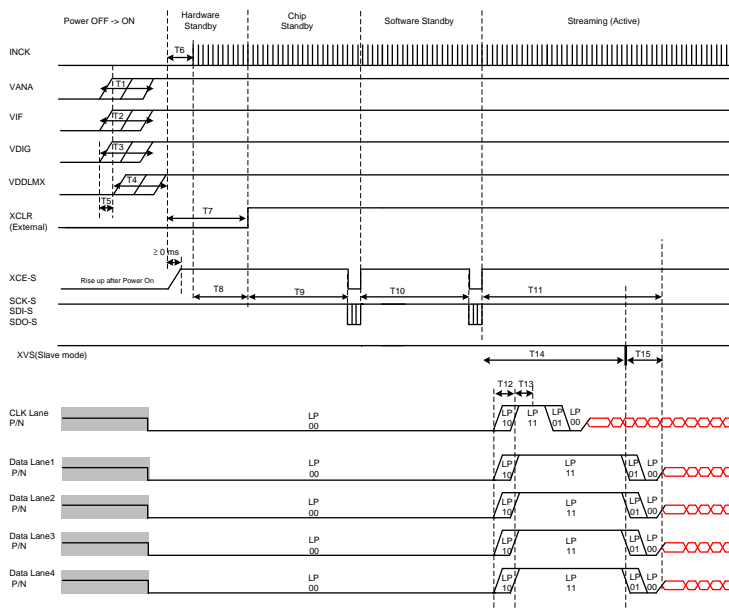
Power OFF -> ON
Hardware Standby
Chip Standby
Software Standby
Streaming (Active)

INCK
T6
VANA
T1
VIF
T2
VDIG
T3
VDDLMX
T4
T5
XCLR (External)
T7
≥ 0 ms
XCE-S
Rise up after Power On
SCK-S
SDI-S
SDO-S
T8
T9
T10
T11
XVS(Slave mode)
T14
T15
T12
T13

CLK Lane P/N
LP 00
LP 10
LP 11
LP 01
LP 00

Data Lane1 P/N
LP 00
LP 10
LP 11
LP 01
LP 00

Data Lane2 P/N
LP 00
LP 10
LP 11
LP 01
LP 00

Data Lane3 P/N
LP 00
LP 10
LP 11
LP 01
LP 00

Data Lane4 P/N
LP 00
LP 10
LP 11
LP 01
LP 00